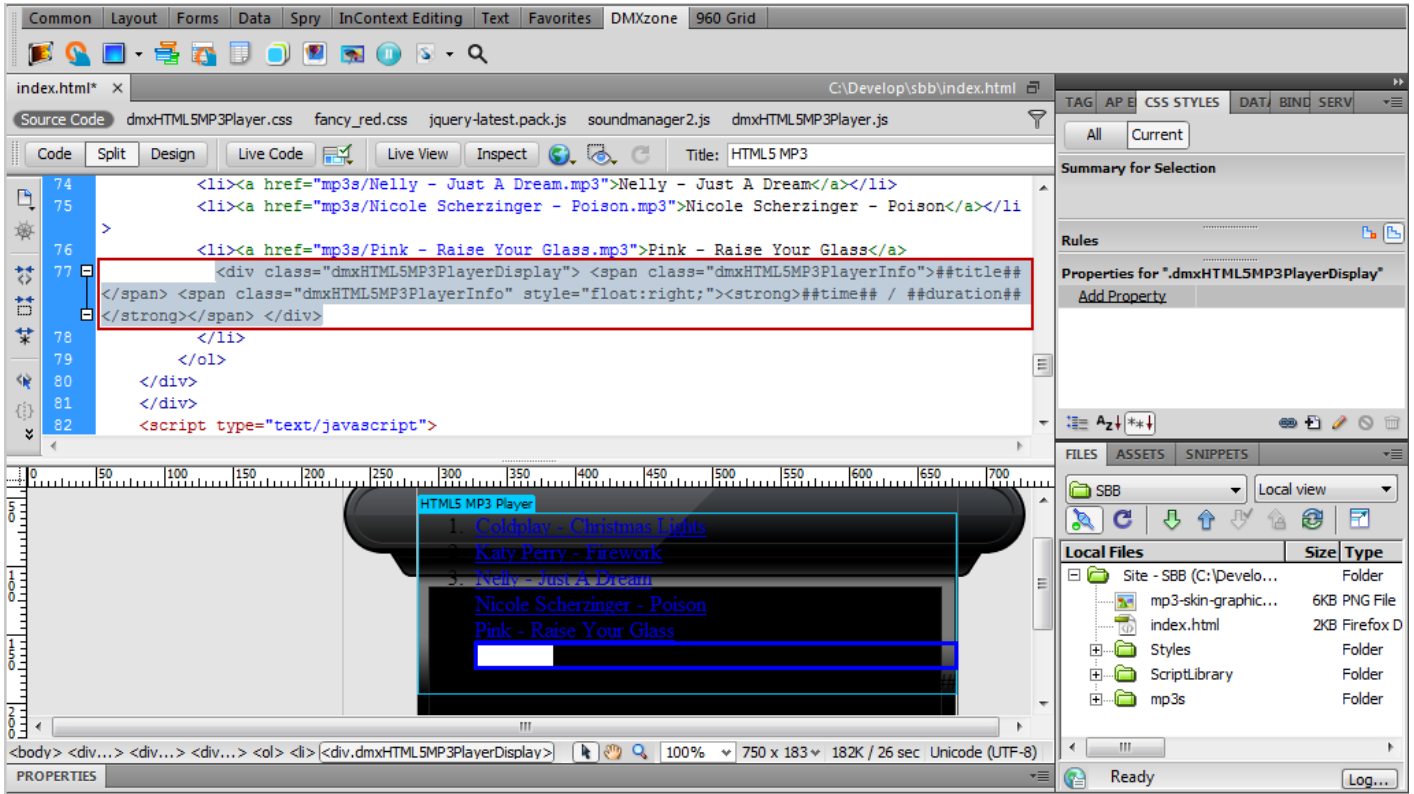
Common Layout Forms Data Spry InContext Editing Text Favorites DMXzone 960 Grid

index.html* × C:\Develop\sbb\index.html

Source Code dmxHTML5MP3Player.css fancy_red.css jquery-latest.pack.js soundmanager2.js dmxHTML5MP3Player.js

Code Split Design Live Code Live View Inspect Title: HTML5 MP3

74 <li><a href="mp3s/Nelly - Just A Dream.mp3">Nelly - Just A Dream</a></li>
75 <li><a href="mp3s/Nicole Scherzinger - Poison.mp3">Nicole Scherzinger - Poison</a></li>
76 <li><a href="mp3s/Pink - Raise Your Glass.mp3">Pink - Raise Your Glass</a>
77 <div class="dmxHTML5MP3PlayerDisplay"> <span class="dmxHTML5MP3PlayerInfo">##title##</span> <span class="dmxHTML5MP3PlayerInfo" style="float:right;"><strong>##time## / ##duration##</strong></span> </div>
78 </li>
79 </ol>
80 </div>
81 </div>
82 <script type="text/javascript">

0 50 100 150 200 250 300 350 400 450 500 550 600 650 700

HTML5 MP3 Player
1. Coldplay - Christmas Lights
2. Katy Perry - Firework
3. Nelly - Just A Dream
Nicole Scherzinger - Poison
Pink - Raise Your Glass

<body> <div...> <div...> <div...> <ol> <li> <div.dmxHTML5MP3PlayerDisplay> 100% 750 x 183 182K / 26 sec Unicode (UTF-8)

PROPERTIES

TAG AP E CSS STYLES DATA BIND SERV
All Current
Summary for Selection
Rules
Properties for ".dmxHTML5MP3PlayerDisplay"
Add Property

FILES ASSETS SNIPPETS
SBB Local view
| Local Files | Size | Type |
|---|---|---|
| Site - SBB (C:\Develo... | | Folder |
| mp3-skin-graphic... | 6KB | PNG File |
| index.html | 2KB | Firefox D |
| Styles | | Folder |
| ScriptLibrary | | Folder |
| mp3s | | Folder |

Ready Log...